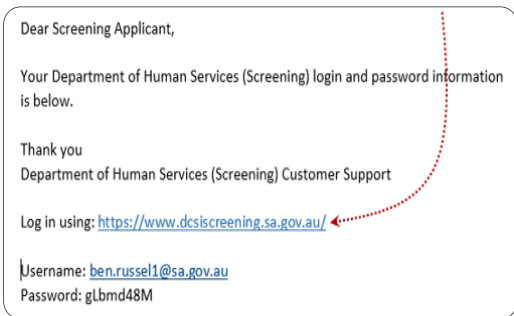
Dear Screening Applicant,

Your Department of Human Services (Screening) login and password information is below.

Thank you
Department of Human Services (Screening) Customer Support

Log in using: https://www.dcsiscreening.sa.gov.au/

Username: ben.russel1@sa.gov.au
Password: gLbmd48M